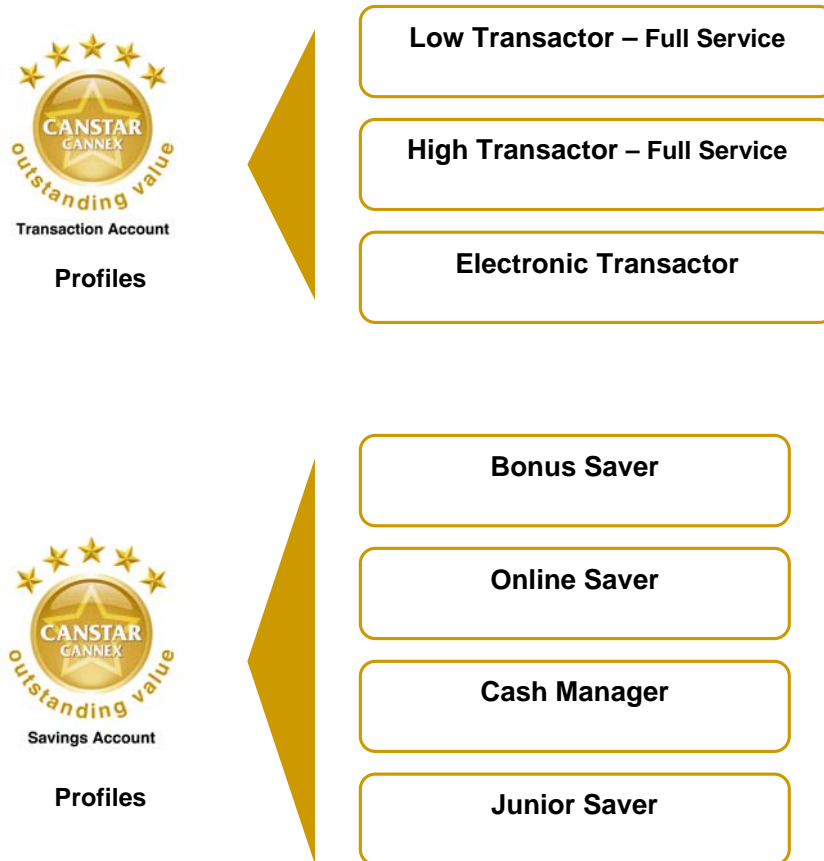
CANSTAR
CANNEX
outstanding value
Transaction Account

Profiles

Low Transactor – Full Service

High Transactor – Full Service

Electronic Transactor

CANSTAR
CANNEX
outstanding value
Savings Account

Profiles

Bonus Saver

Online Saver

Cash Manager

Junior Saver